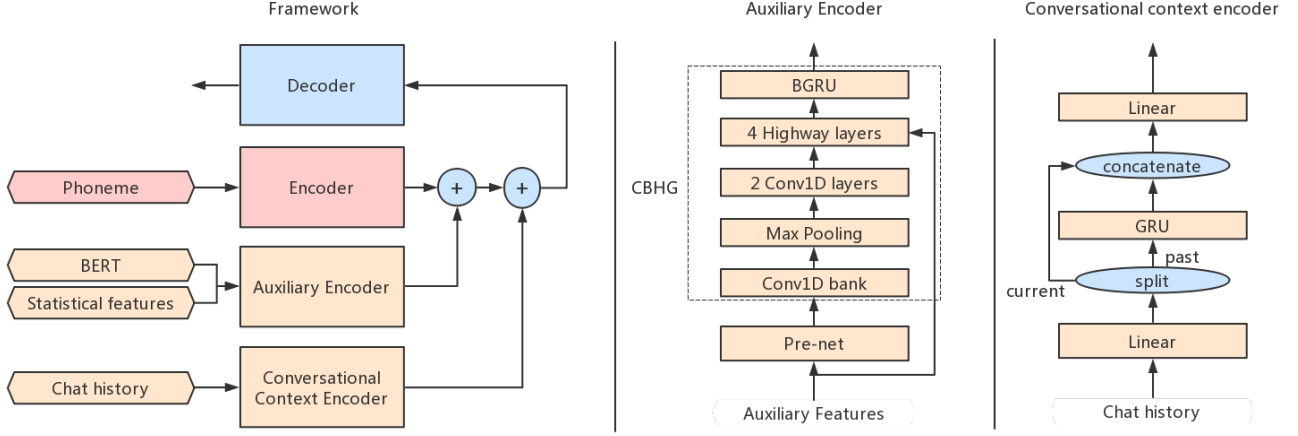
Framework

Decoder

Phoneme

Encoder

+

+

BERT

Statistical features

Auxiliary Encoder

Chat history

Conversational Context Encoder

Auxiliary Encoder

CBHG

BGRU

4 Highway layers

2 Conv1D layers

Max Pooling

Conv1D bank

Pre-net

Auxiliary Features

Conversational context encoder

Linear

concatenate

GRU

past

current

split

Linear

Chat history